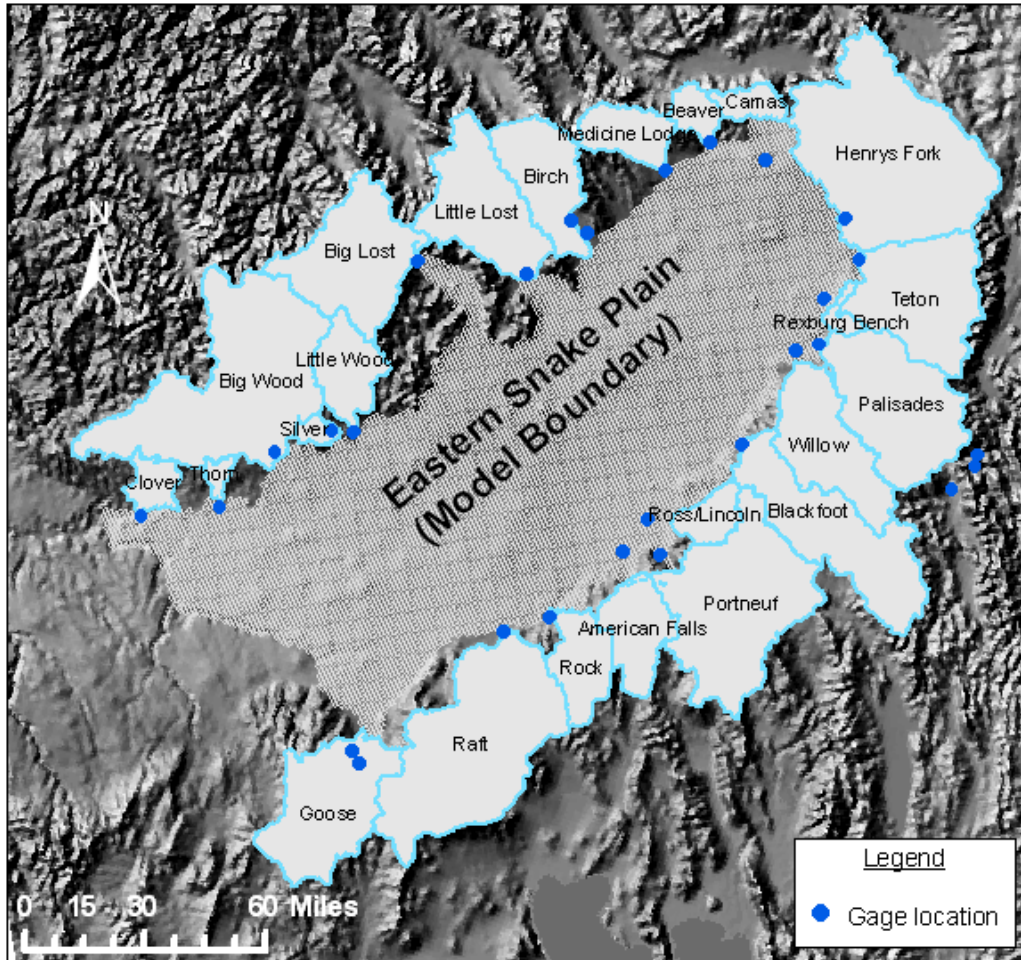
N

Beaver
Camas
Medicine Lodge
Birch
Henrys Fork
Little Lost
Big Lost
Teton
Rexburg Bench
Little Wood
Big Wood
Palisades
Silver
Willow
Eastern Snake Plain (Model Boundary)
Clover
Thorn
Ross/Lincoln
Blackfoot
Portneuf
American Falls
Rock
Raft
Goose

0 15 30 60 Miles

Legend
Gage location